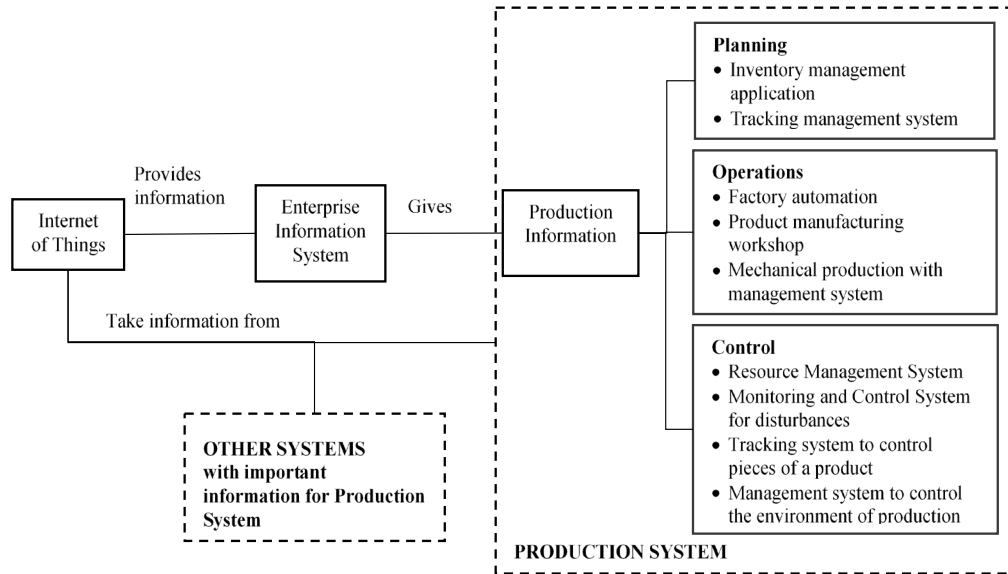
Internet of Things

Provides information

Enterprise Information System

Gives

Production Information

Planning
• Inventory management application
• Tracking management system

Operations
• Factory automation
• Product manufacturing workshop
• Mechanical production with management system

Control
• Resource Management System
• Monitoring and Control System for disturbances
• Tracking system to control pieces of a product
• Management system to control the environment of production

Take information from

OTHER SYSTEMS with important information for Production System

PRODUCTION SYSTEM